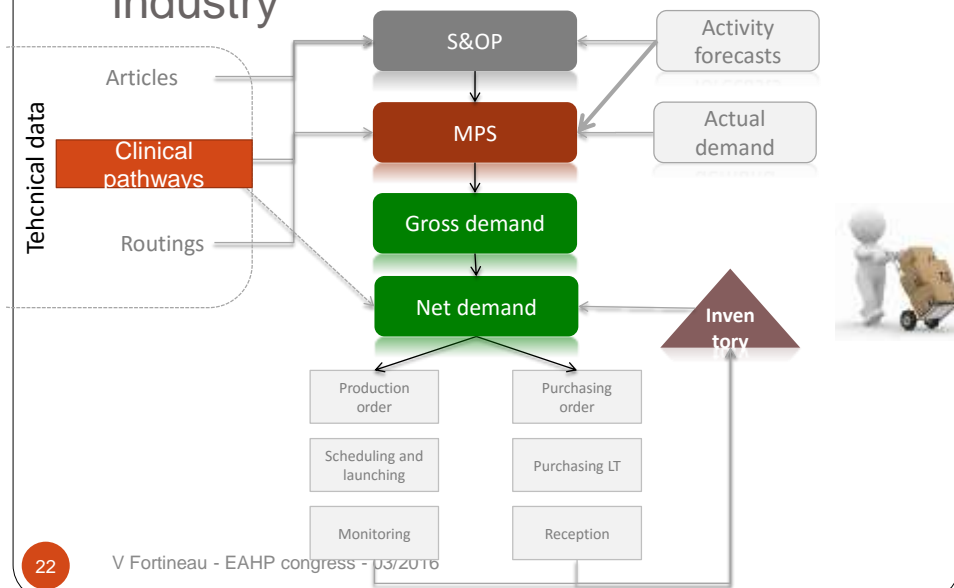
Industry

Tehcnical data

Articles

Clinical pathways

Routings

S&OP

MPS

Gross demand

Net demand

Activity forecasts

Actual demand

Inventory

Production order

Scheduling and launching

Monitoring

Purchasing order

Purchasing LT

Reception

22

V Fortineau - EAHP congress - 03/2016